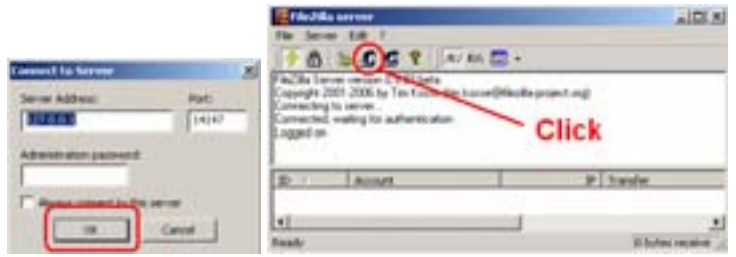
Connect to Server

Server Address:
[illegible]
Port:
14147

Administration password:

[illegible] connect to this server

OK
Cancel

FileZilla server

File Server Edit ?

/C/ /BS/

FileZilla Server version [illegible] beta
Copyright 2001-2006 by Tim Kosse ([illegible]@filezilla-project.org)
Connecting to server...
Connected, waiting for authentication
Logged on

Click

ID
Account
IP
Transfer

Ready
0 bytes received